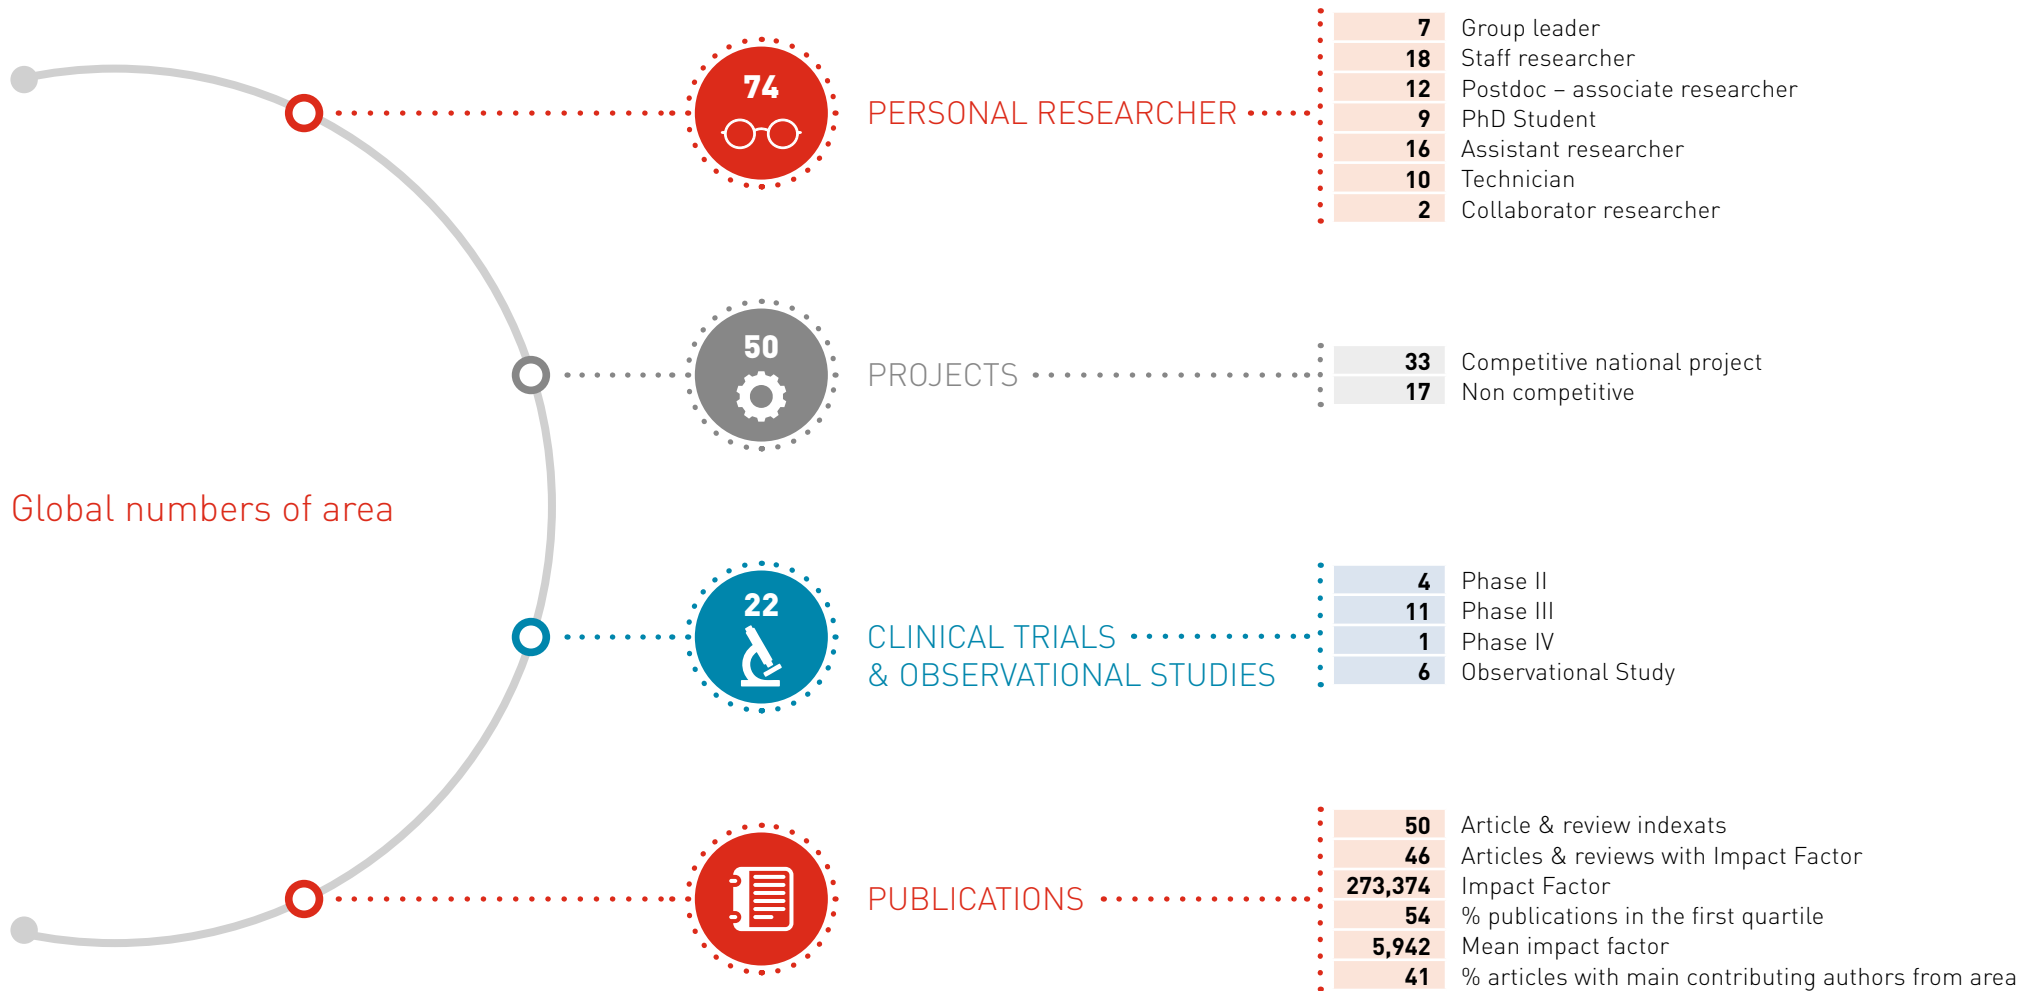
Global numbers of area

74

PERSONAL RESEARCHER

| 7 | Group leader |
|---|---|
| 18 | Staff researcher |
| 12 | Postdoc – associate researcher |
| 9 | PhD Student |
| 16 | Assistant researcher |
| 10 | Technician |
| 2 | Collaborator researcher |

50

PROJECTS

| 33 | Competitive national project |
|---|---|
| 17 | Non competitive |

22

CLINICAL TRIALS & OBSERVATIONAL STUDIES

| 4 | Phase II |
|---|---|
| 11 | Phase III |
| 1 | Phase IV |
| 6 | Observational Study |

PUBLICATIONS

| 50 | Article & review indexats |
|---|---|
| 46 | Articles & reviews with Impact Factor |
| 273,374 | Impact Factor |
| 54 | % publications in the first quartile |
| 5,942 | Mean impact factor |
| 41 | % articles with main contributing authors from area |